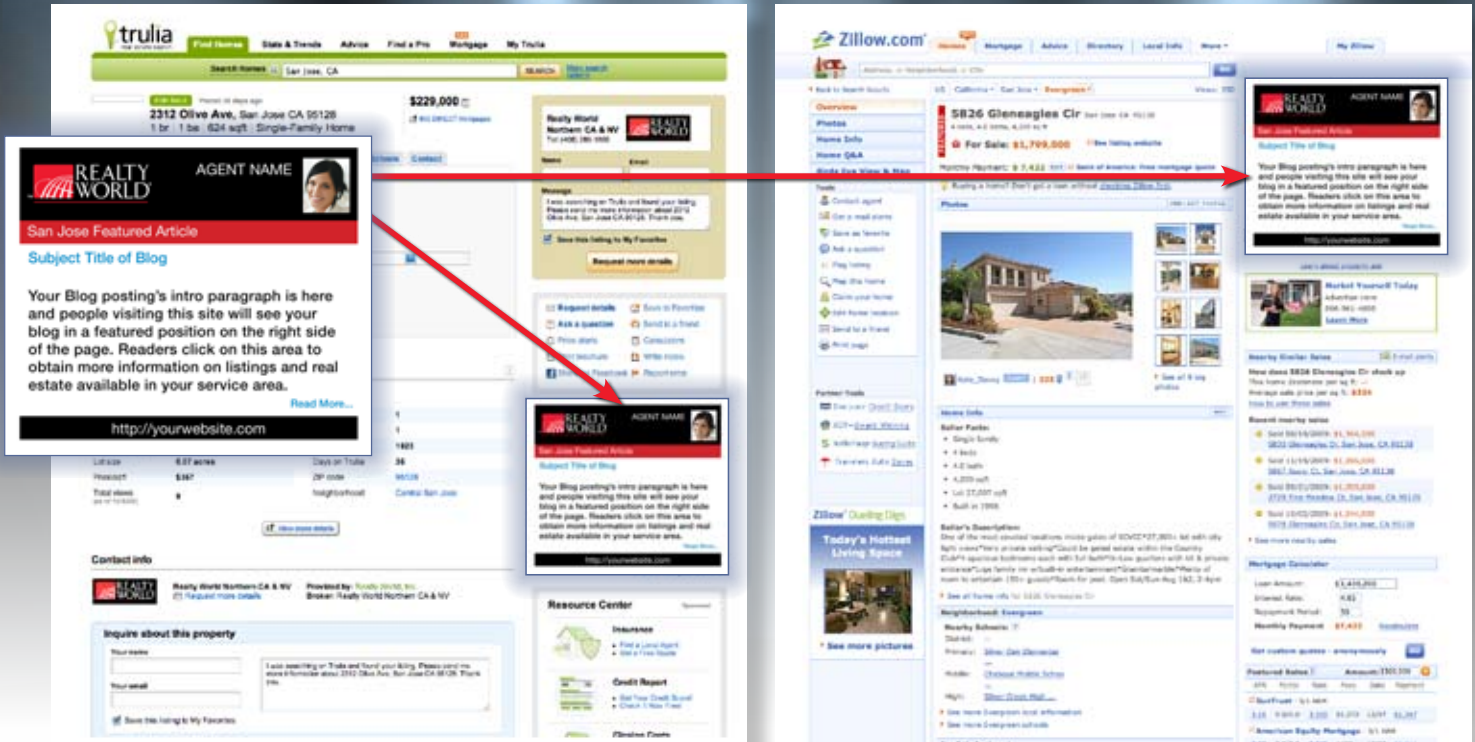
trulia
Find Homes Stats & Trends Advice Find a Pro Mortgage My Trulia
Search Homes San Jose, CA SEARCH

2312 Olive Ave, San Jose CA 95128
1 br | 1 ba | 624 sqft | Single-Family Home
$229,000

Realty World Northern CA & NV

REALTY WORLD
AGENT NAME
San Jose Featured Article
Subject Title of Blog
Your Blog posting's intro paragraph is here and people visiting this site will see your blog in a featured position on the right side of the page. Readers click on this area to obtain more information on listings and real estate available in your service area.
Read More...
http://yourwebsite.com

Request more details

REALTY WORLD
AGENT NAME
San Jose Featured Article
Subject Title of Blog
Your Blog posting's intro paragraph is here and people visiting this site will see your blog in a featured position on the right side of the page. Readers click on this area to obtain more information on listings and real estate available in your service area.
Read More...
http://yourwebsite.com

Contact info
Realty World Northern CA & NV
Request more details
Broker: Realty World Northern CA & NV

Inquire about this property
Your name
Your email
Save this listing to My Favorites

Resource Center
Insurance
Credit Report

Zillow.com
Homes Mortgage Advice Directory Local Info More My Zillow
Overview
Photos
Home Info
Home Q&A
5826 Gleneagles Cir San Jose, CA 95138
For Sale: $1,799,000
Photos
Home Info
Seller Facts:
Single family
4 beds
4.0 baths
Built in 1999
Seller's Description
Neighborhood: Evergreen
Nearby Schools:
Today's Hottest Living Space
See more pictures

REALTY WORLD
AGENT NAME
San Jose Featured Article
Subject Title of Blog
Your Blog posting's intro paragraph is here and people visiting this site will see your blog in a featured position on the right side of the page. Readers click on this area to obtain more information on listings and real estate available in your service area.
Read More...
http://yourwebsite.com

Market Yourself Today
Learn More
Nearby Similar Sales
Recent nearby sales
See more nearby sales
Mortgage Calculator
Loan Amount: $1,439,200
Interest Rate: 4.82
Repayment Period: 30
Monthly Payment: $7,422
Get custom quotes - anonymously
Featured Rates